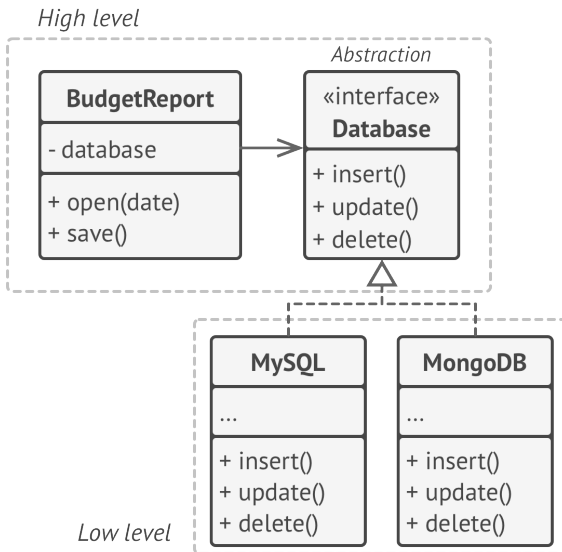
High level

Abstraction

BudgetReport

- database

+ open(date)
+ save()

«interface»
Database

+ insert()
+ update()
+ delete()

MySQL

...

+ insert()
+ update()
+ delete()

MongoDB

...

+ insert()
+ update()
+ delete()

Low level